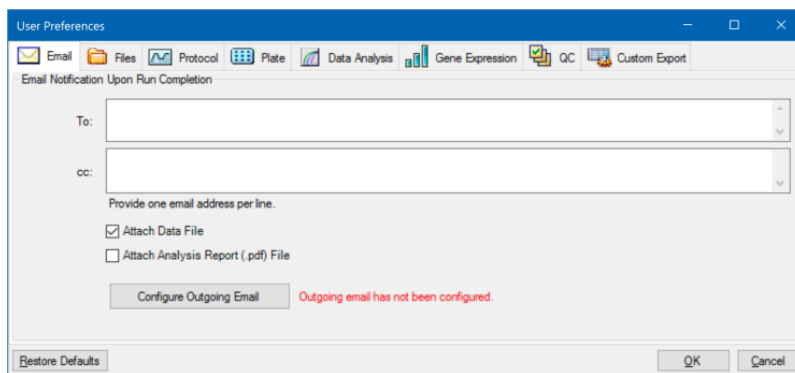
User Preferences

Email | Files | Protocol | Plate | Data Analysis | Gene Expression | QC | Custom Export

Email Notification Upon Run Completion

To:

cc:

Provide one email address per line.

☑ Attach Data File

☐ Attach Analysis Report (.pdf) File

Configure Outgoing Email

Outgoing email has not been configured.

Restore Defaults

OK

Cancel